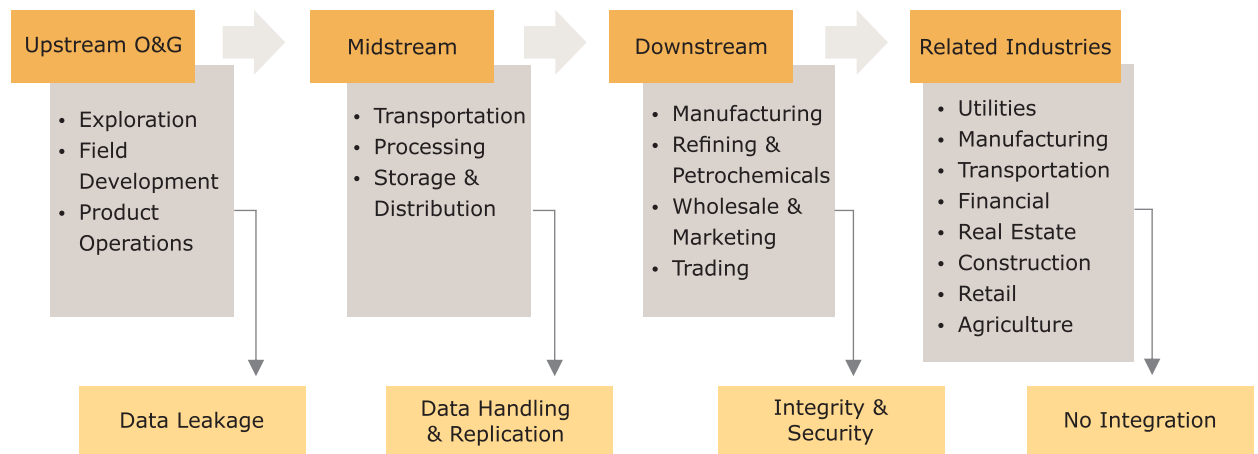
Upstream O&G

- Exploration
- Field Development
- Product Operations

Data Leakage

Midstream

- Transportation
- Processing
- Storage & Distribution

Data Handling & Replication

Downstream

- Manufacturing
- Refining & Petrochemicals
- Wholesale & Marketing
- Trading

Integrity & Security

Related Industries

- Utilities
- Manufacturing
- Transportation
- Financial
- Real Estate
- Construction
- Retail
- Agriculture

No Integration